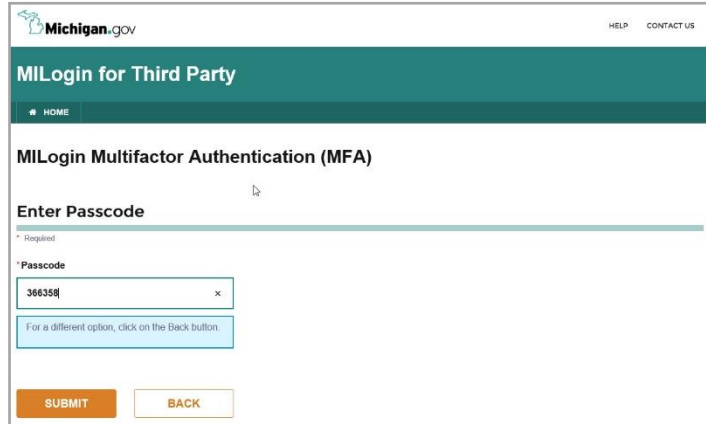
Michigan.gov

HELP CONTACT US

MILogin for Third Party

HOME

MILogin Multifactor Authentication (MFA)

Enter Passcode

* Required

*Passcode

366358

×

For a different option, click on the Back button.

SUBMIT

BACK